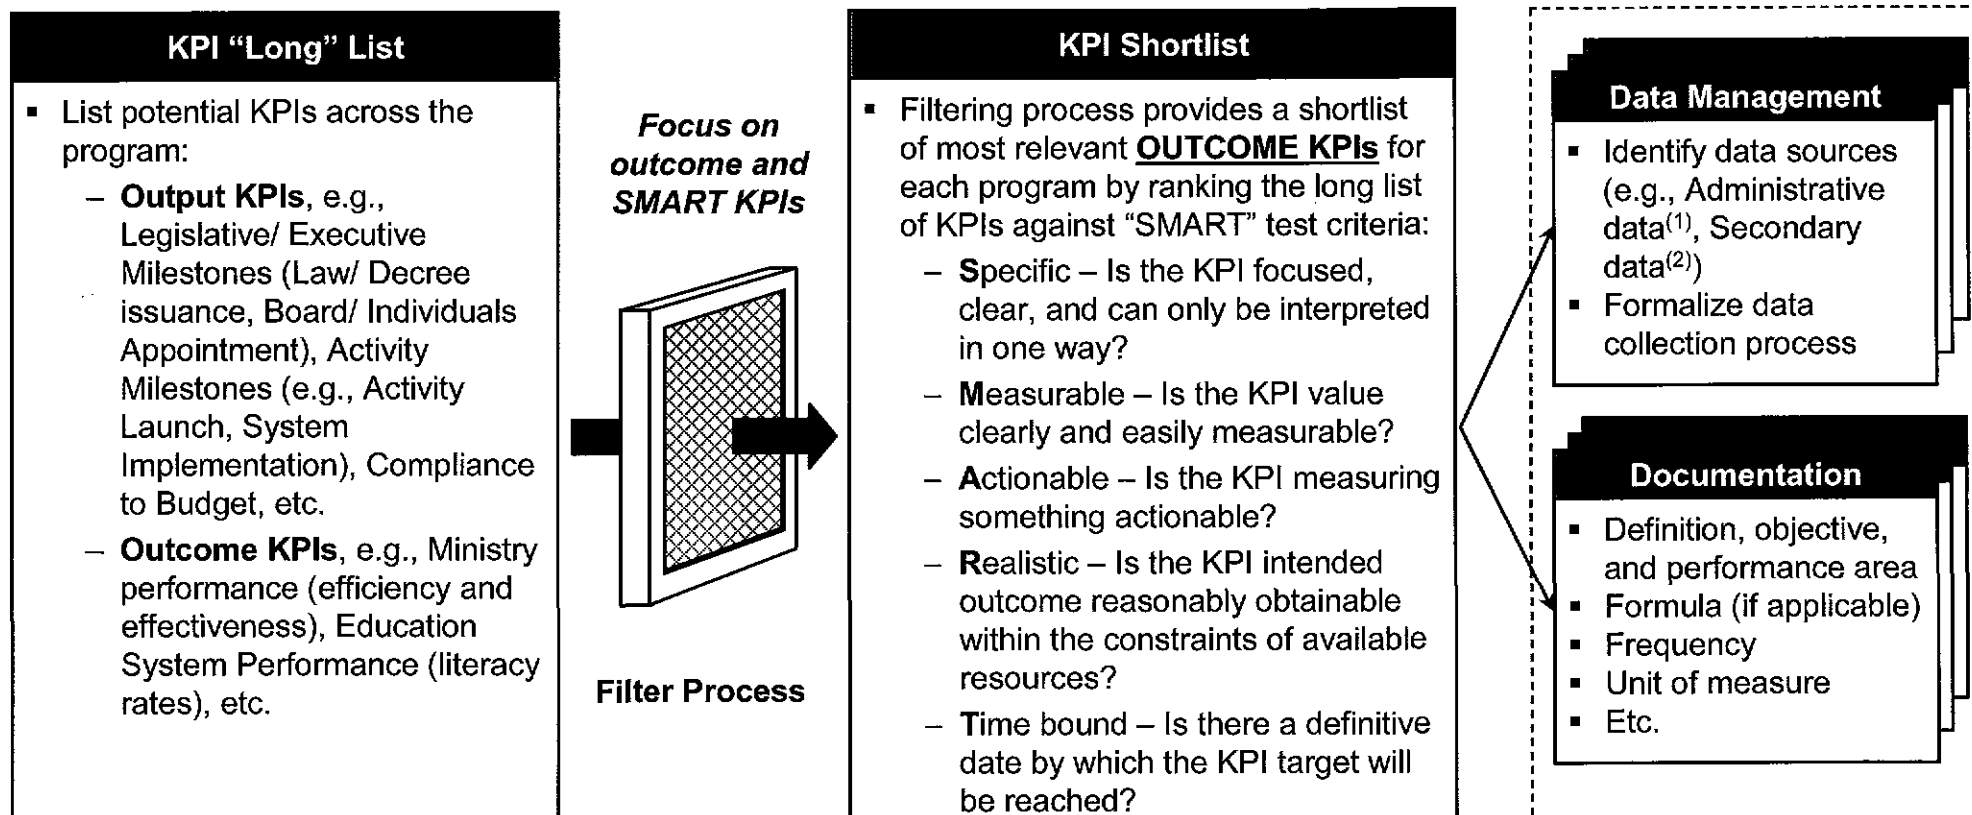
KPI “Long” List

▪ List potential KPIs across the program:
– **Output KPIs**, e.g., Legislative/ Executive Milestones (Law/ Decree issuance, Board/ Individuals Appointment), Activity Milestones (e.g., Activity Launch, System Implementation), Compliance to Budget, etc.
– **Outcome KPIs**, e.g., Ministry performance (efficiency and effectiveness), Education System Performance (literacy rates), etc.

*Focus on outcome and SMART KPIs*

Filter Process

KPI Shortlist

▪ Filtering process provides a shortlist of most relevant **OUTCOME KPIs** for each program by ranking the long list of KPIs against “SMART” test criteria:
– **S**pecific – Is the KPI focused, clear, and can only be interpreted in one way?
– **M**easurable – Is the KPI value clearly and easily measurable?
– **A**ctionable – Is the KPI measuring something actionable?
– **R**ealistic – Is the KPI intended outcome reasonably obtainable within the constraints of available resources?
– **T**ime bound – Is there a definitive date by which the KPI target will be reached?

Data Management

▪ Identify data sources (e.g., Administrative data$^{(1)}$, Secondary data$^{(2)}$)
▪ Formalize data collection process

Documentation

▪ Definition, objective, and performance area
▪ Formula (if applicable)
▪ Frequency
▪ Unit of measure
▪ Etc.